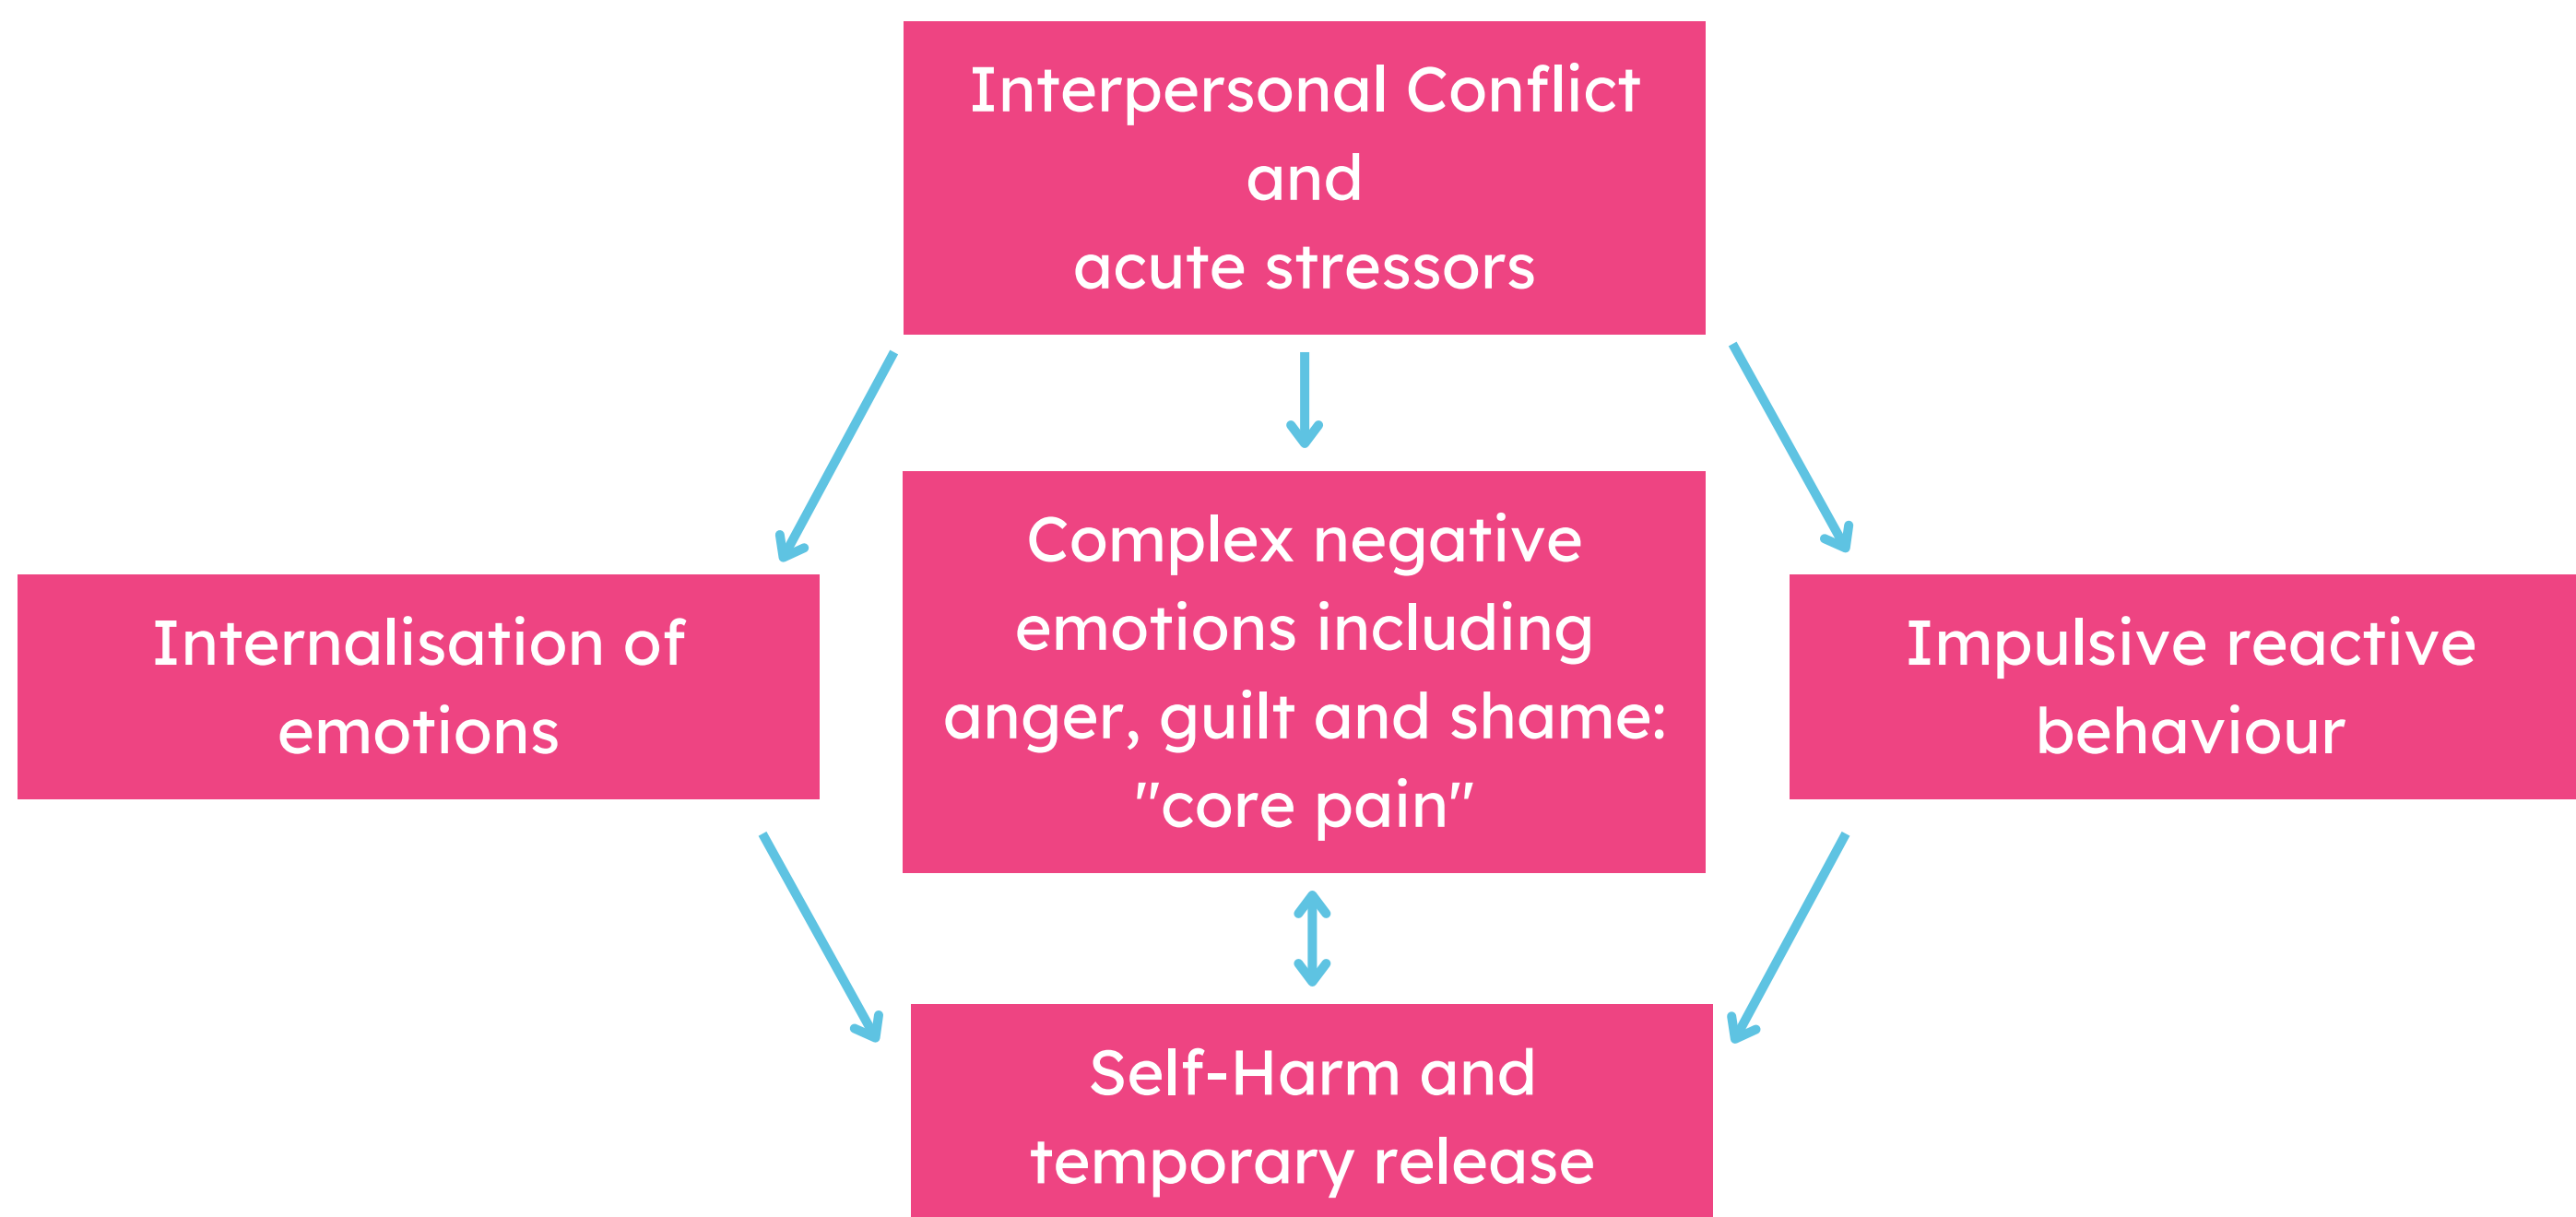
Interpersonal Conflict
and
acute stressors

Internalisation of emotions

Complex negative emotions including anger, guilt and shame: "core pain"

Impulsive reactive behaviour

Self-Harm and temporary release